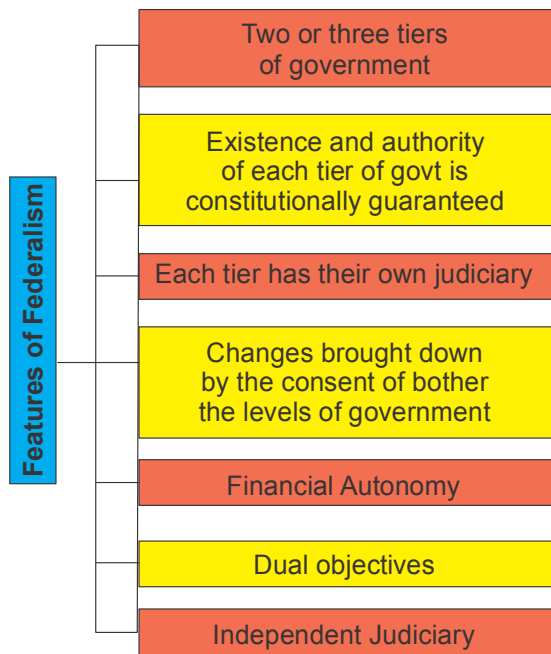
Features of Federalism

Two or three tiers of government

Existence and authority of each tier of govt is constitutionally guaranteed

Each tier has their own judiciary

Changes brought down by the consent of bother the levels of government

Financial Autonomy

Dual objectives

Independent Judiciary